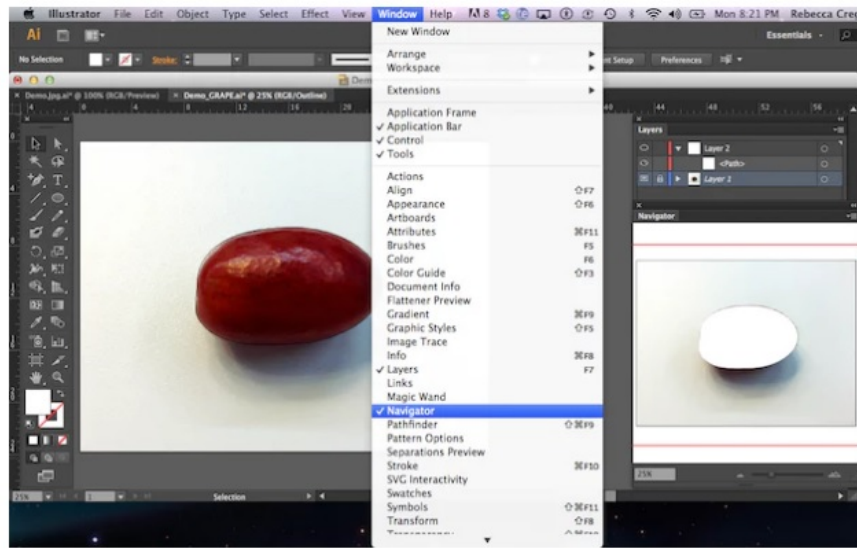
Illustrator File Edit Object Type Select Effect View Window Help Mon 8:21 PM Rebecca Cre

No Selection Stroke: Essentials

Demo.jpg.ai* @ 100% (RGB/Preview) × Demo_GRAPE.ai* @ 25% (RGB/Outline)

New Window
Arrange
Workspace
Extensions
Application Frame
✓ Application Bar
✓ Control
✓ Tools
Actions
Align ⇧F7
Appearance ⇧F6
Artboards
Attributes ⌘F11
Brushes F5
Color F6
Color Guide ⇧F3
Document Info
Flattener Preview
Gradient ⌘F9
Graphic Styles ⇧F5
Image Trace
Info ⌘F8
✓ Layers F7
Links
Magic Wand
✓ Navigator
Pathfinder ⇧⌘F9
Pattern Options
Separations Preview
Stroke ⌘F10
SVG Interactivity
Swatches
Symbols ⇧⌘F11
Transform ⇧F8

nt Setup Preferences

Layers
Layer 2
<Path>
Layer 1

Navigator

25%

25% Selection